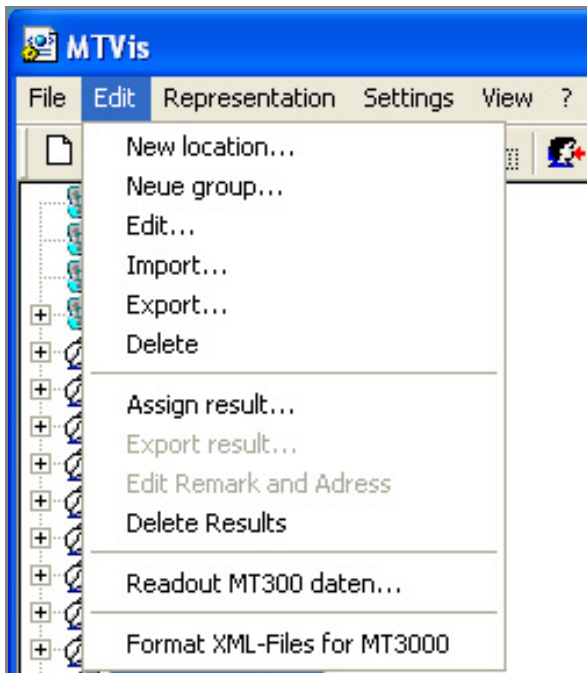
MTVis

File Edit Representation Settings View ?

New location...
Neue group...
Edit...
Import...
Export...
Delete

Assign result...
Export result...
Edit Remark and Adress
Delete Results

Readout MT300 daten...

Format XML-Files for MT3000